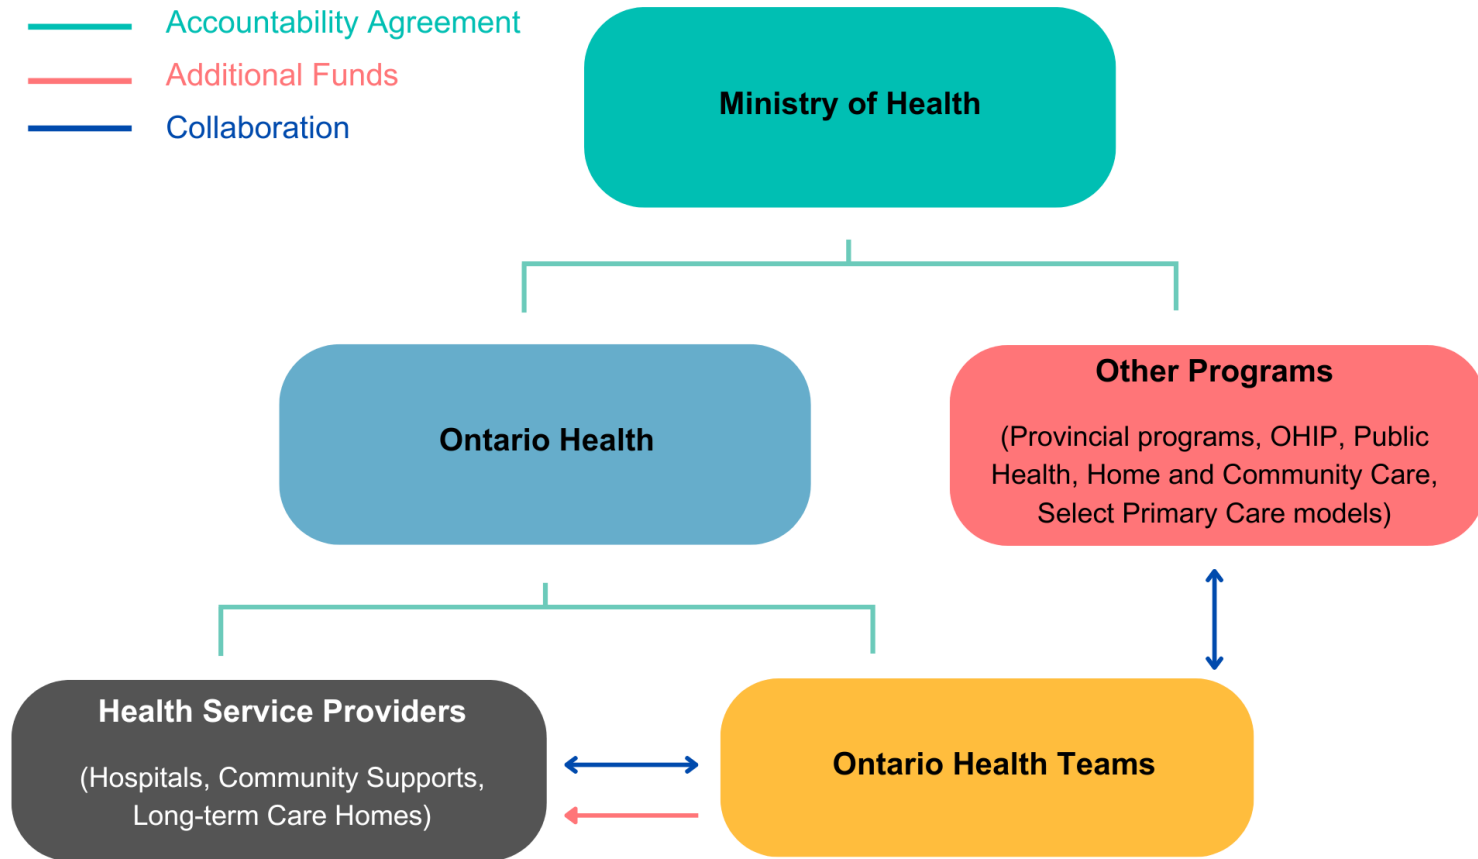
Accountability Agreement
Additional Funds
Collaboration

Ministry of Health

Ontario Health

Other Programs

(Provincial programs, OHIP, Public Health, Home and Community Care, Select Primary Care models)

Health Service Providers

(Hospitals, Community Supports, Long-term Care Homes)

Ontario Health Teams